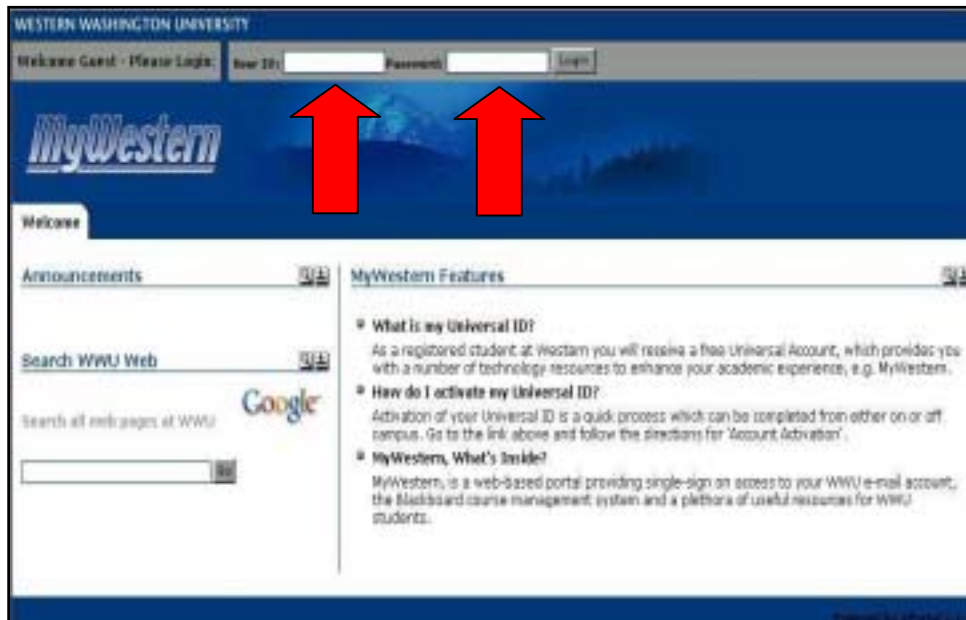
WESTERN WASHINGTON UNIVERSITY

Welcome Guest - Please Login: Your ID: Password: Login

MyWestern

Welcome

Announcements

Search WWU Web

Google

Search all web pages at WWU

Go

MyWestern Features

What is my Universal ID?

As a registered student at Western you will receive a free Universal Account, which provides you with a number of technology resources to enhance your academic experience, e.g. MyWestern.

How do I activate my Universal ID?

Activation of your Universal ID is a quick process which can be completed from either on or off campus. Go to the link above and follow the directions for 'Account Activation'.

MyWestern, What's Inside?

MyWestern, is a web-based portal providing single-sign on access to your WWU e-mail account, the Blackboard course management system and a plethora of useful resources for WWU students.

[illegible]